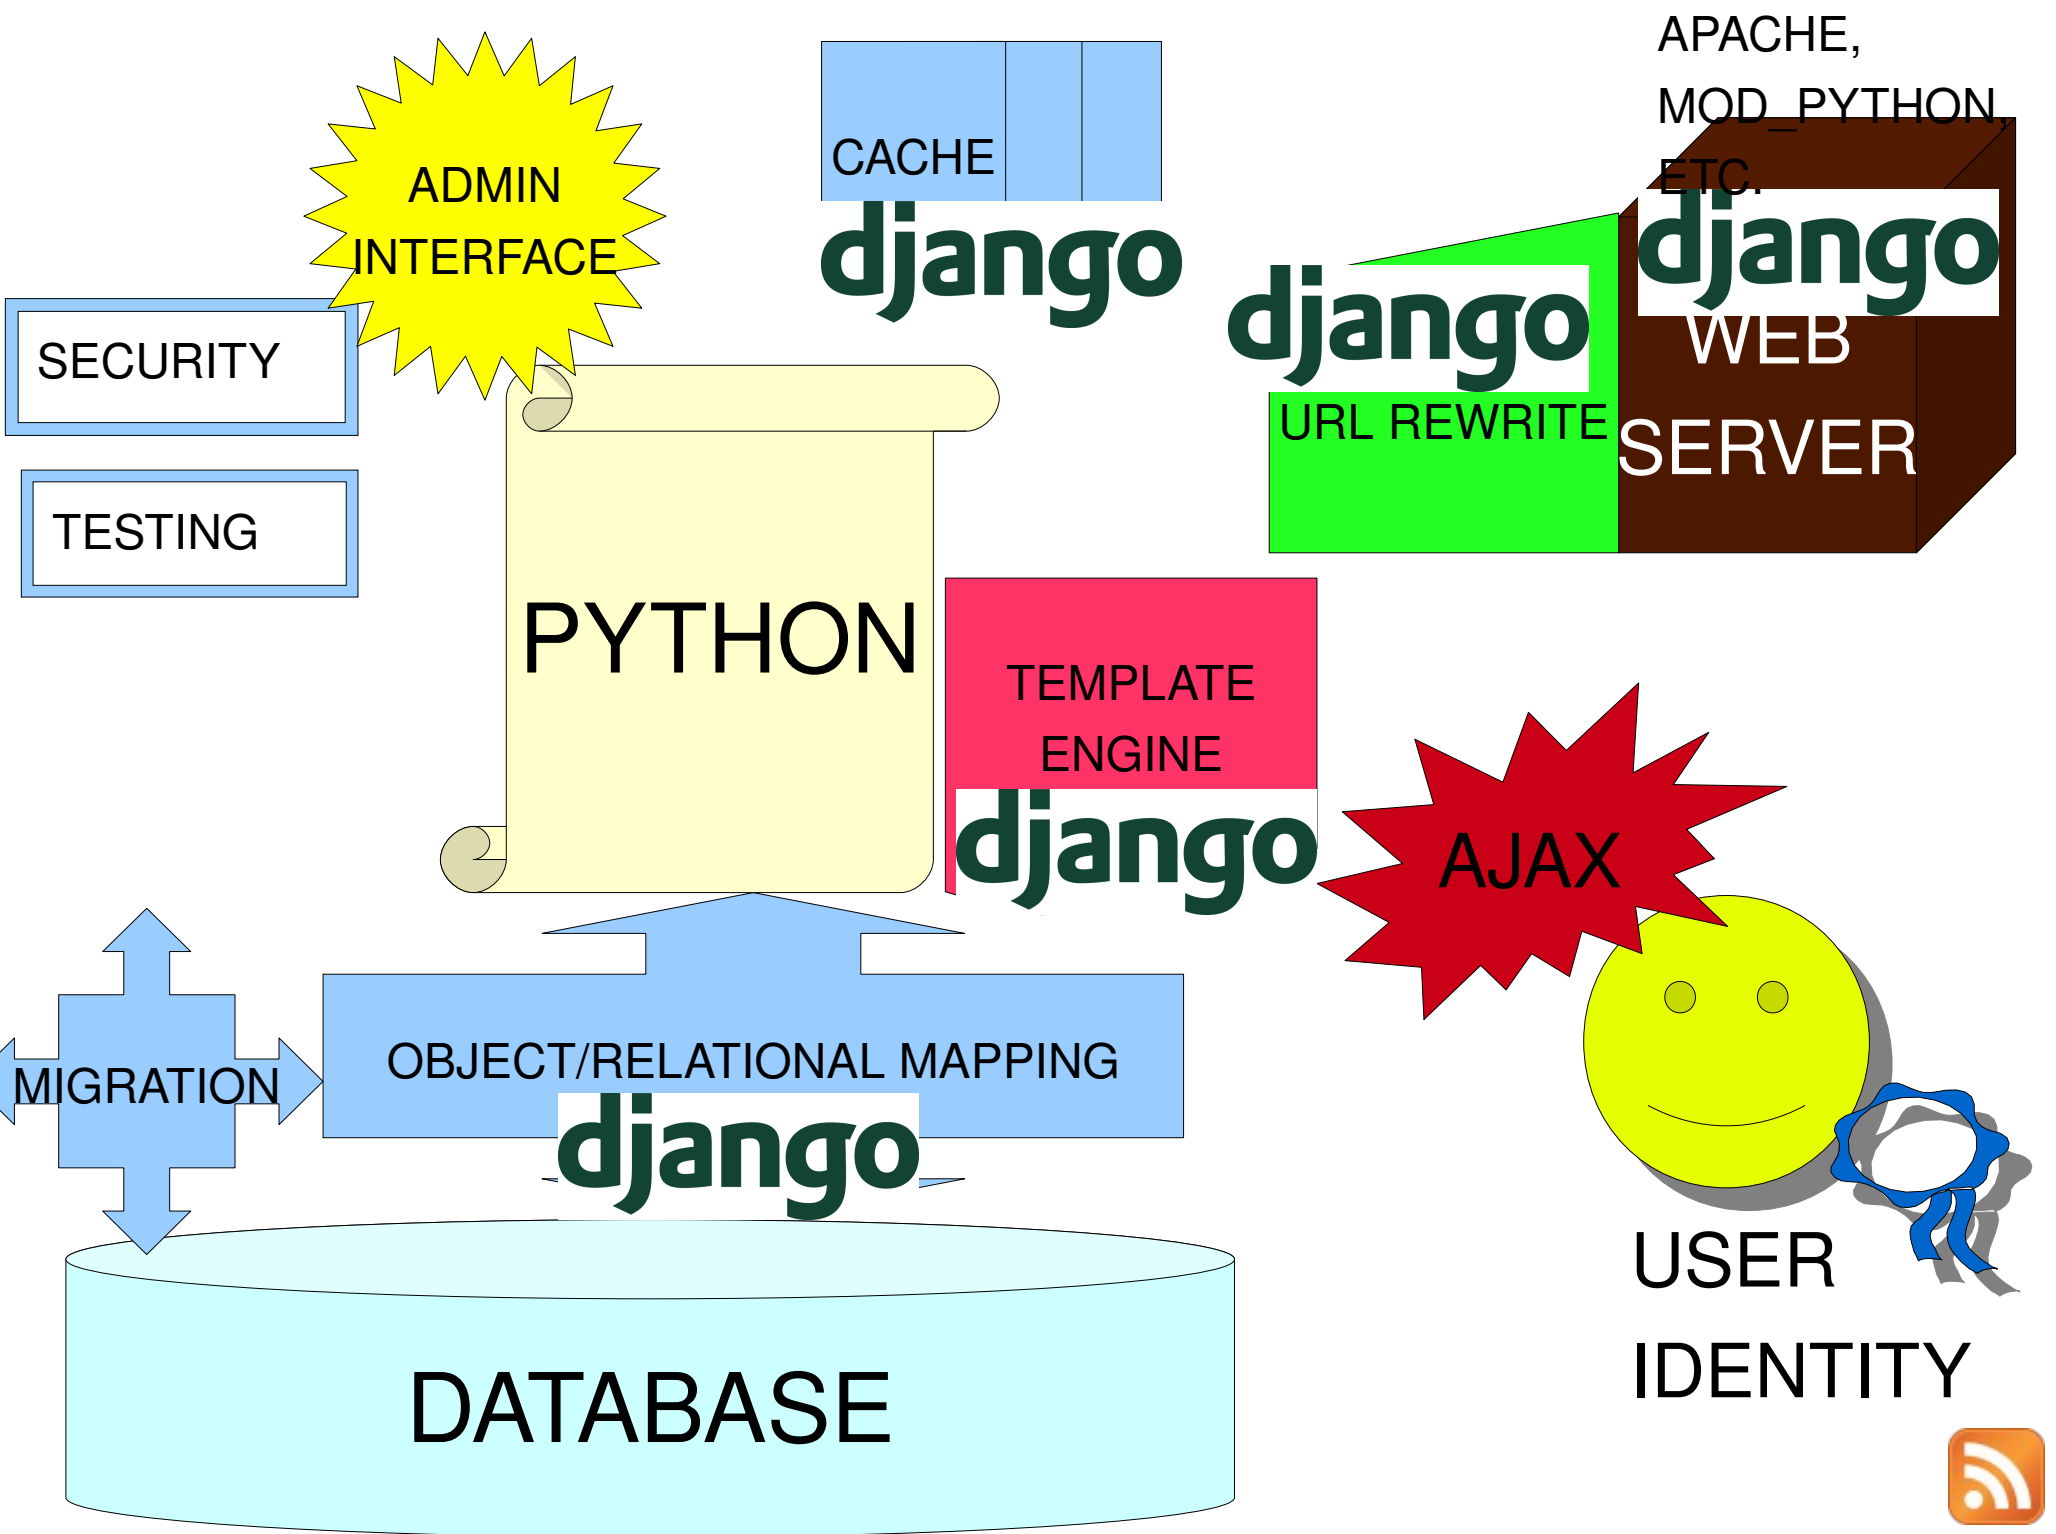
ADMIN INTERFACE

CACHE

django

APACHE, MOD_PYTHON, ETC.

django

WEB SERVER

django

URL REWRITE

SECURITY

TESTING

PYTHON

TEMPLATE ENGINE

django

AJAX

MIGRATION

OBJECT/RELATIONAL MAPPING

django

DATABASE

USER IDENTITY